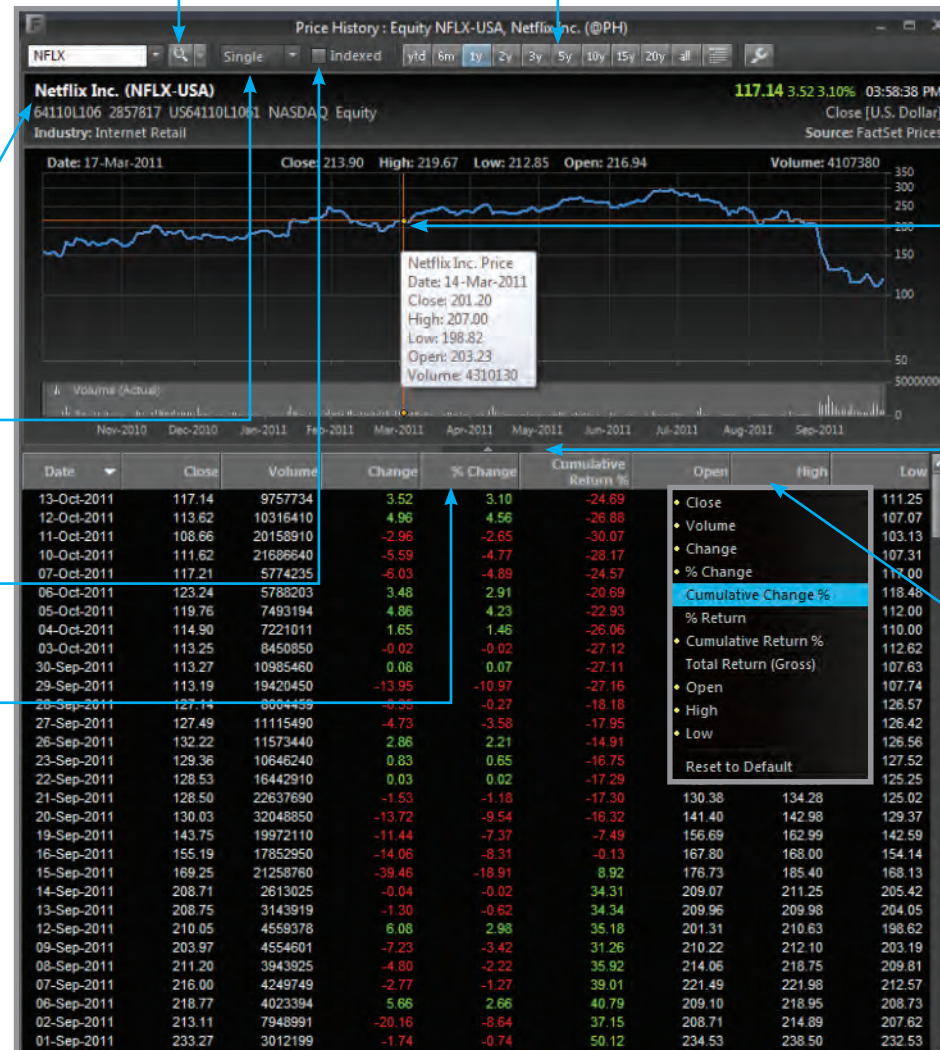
Price History : Equity NFLX-USA, Netflix Inc. (@PH)

NFLX | Single | Indexed | ytd | 6m | 1y | 2y | 3y | 5y | 10y | 15y | 20y | all

Netflix Inc. (NFLX-USA)
64110L106 2857817 US64110L1061 NASDAQ Equity
Industry: Internet Retail

117.14 3.52 3.10% 03:58:38 PM
Close [U.S. Dollar]
Source: FactSet Prices

Date: 17-Mar-2011 Close: 213.90 High: 219.67 Low: 212.85 Open: 216.94 Volume: 4107380

350
300
250
200
150
100
50
5000000
0

Netflix Inc. Price
Date: 14-Mar-2011
Close: 201.20
High: 207.00
Low: 198.82
Open: 203.23
Volume: 4310130

Volume (Actual)

Nov-2010 Dec-2010 Jan-2011 Feb-2011 Mar-2011 Apr-2011 May-2011 Jun-2011 Jul-2011 Aug-2011 Sep-2011

| Date | Close | Volume | Change | % Change | Cumulative Return % | Open | High | Low |
|---|---|---|---|---|---|---|---|---|
| 13-Oct-2011 | 117.14 | 9757734 | 3.52 | 3.10 | -24.69 | | | 111.25 |
| 12-Oct-2011 | 113.62 | 10316410 | 4.96 | 4.56 | -26.88 | | | 107.07 |
| 11-Oct-2011 | 108.66 | 20158910 | -2.96 | -2.65 | -30.07 | | | 103.13 |
| 10-Oct-2011 | 111.62 | 21686640 | -5.59 | -4.77 | -28.17 | | | 107.31 |
| 07-Oct-2011 | 117.21 | 5774235 | -6.03 | -4.89 | -24.57 | | | 117.00 |
| 06-Oct-2011 | 123.24 | 5788203 | 3.48 | 2.91 | -20.69 | | | 118.46 |
| 05-Oct-2011 | 119.76 | 7493194 | 4.86 | 4.23 | -22.93 | | | 112.00 |
| 04-Oct-2011 | 114.90 | 7221011 | 1.65 | 1.46 | -26.06 | | | 110.00 |
| 03-Oct-2011 | 113.25 | 8450850 | -0.02 | -0.02 | -27.12 | | | 112.62 |
| 30-Sep-2011 | 113.27 | 10985460 | 0.08 | 0.07 | -27.11 | | | 107.63 |
| 29-Sep-2011 | 113.19 | 19420450 | -13.95 | -10.97 | -27.16 | | | 107.74 |
| 28-Sep-2011 | 127.14 | 8004459 | -0.35 | -0.27 | -18.18 | | | 126.57 |
| 27-Sep-2011 | 127.49 | 11115490 | -4.73 | -3.58 | -17.95 | | | 126.42 |
| 26-Sep-2011 | 132.22 | 11573440 | 2.86 | 2.21 | -14.91 | | | 126.56 |
| 23-Sep-2011 | 129.36 | 10646240 | 0.83 | 0.65 | -16.75 | | | 127.52 |
| 22-Sep-2011 | 128.53 | 16442910 | 0.03 | 0.02 | -17.29 | | | 125.25 |
| 21-Sep-2011 | 128.50 | 22637690 | -1.53 | -1.18 | -17.30 | 130.38 | 134.28 | 125.02 |
| 20-Sep-2011 | 130.03 | 32048850 | -13.72 | -9.54 | -16.32 | 141.40 | 142.98 | 129.37 |
| 19-Sep-2011 | 143.75 | 19972110 | -11.44 | -7.37 | -7.49 | 156.69 | 162.99 | 142.59 |
| 16-Sep-2011 | 155.19 | 17852950 | -14.06 | -8.31 | -0.13 | 167.80 | 168.00 | 154.14 |
| 15-Sep-2011 | 169.25 | 21258760 | -39.46 | -18.91 | 8.92 | 176.73 | 185.40 | 168.13 |
| 14-Sep-2011 | 208.71 | 2613025 | -0.04 | -0.02 | 34.31 | 209.07 | 211.25 | 205.42 |
| 13-Sep-2011 | 208.75 | 3143919 | -1.30 | -0.62 | 34.34 | 209.96 | 209.98 | 204.05 |
| 12-Sep-2011 | 210.05 | 4559378 | 6.08 | 2.98 | 35.18 | 201.31 | 210.63 | 198.62 |
| 09-Sep-2011 | 203.97 | 4554601 | -7.23 | -3.42 | 31.26 | 210.22 | 212.10 | 203.19 |
| 08-Sep-2011 | 211.20 | 3943925 | -4.80 | -2.22 | 35.92 | 214.06 | 218.75 | 209.81 |
| 07-Sep-2011 | 216.00 | 4249749 | -2.77 | -1.27 | 39.01 | 221.49 | 221.98 | 212.57 |
| 06-Sep-2011 | 218.77 | 4023394 | 5.66 | 2.66 | 40.79 | 209.10 | 218.95 | 208.73 |
| 02-Sep-2011 | 213.11 | 7948991 | -20.16 | -8.64 | 37.15 | 208.71 | 214.89 | 207.62 |
| 01-Sep-2011 | 233.27 | 3012199 | -1.74 | -0.74 | 50.12 | 234.53 | 238.50 | 232.53 |

Close
Volume
Change
% Change
Cumulative Change %
% Return
Cumulative Return %
Total Return (Gross)
Open
High
Low
Reset to Default